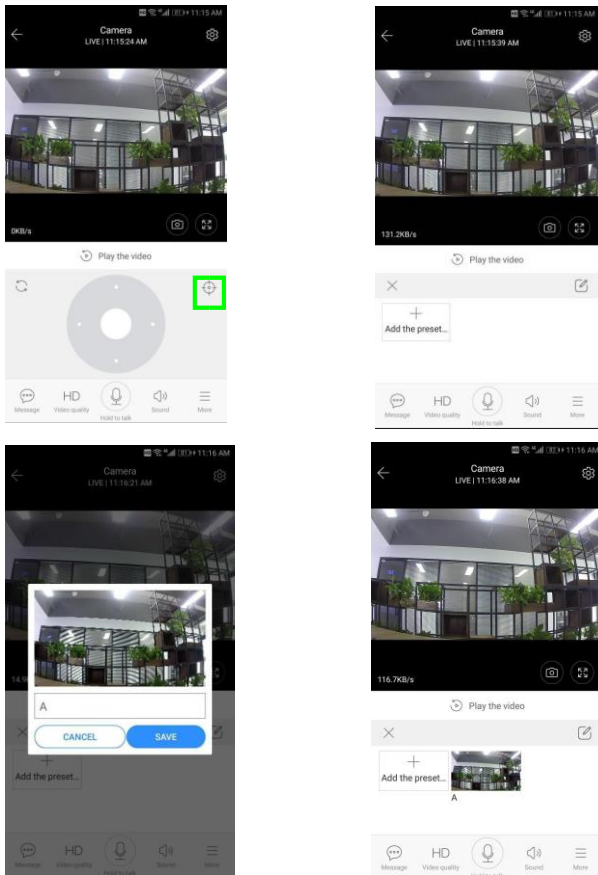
11:15 AM
Camera
LIVE | 11:15:24 AM
0KB/s
Play the video
Message
HD
Video quality
Hold to talk
Sound
More

11:15 AM
Camera
LIVE | 11:15:39 AM
131.2KB/s
Play the video
Add the preset...
Message
HD
Video quality
Hold to talk
Sound
More

11:16 AM
Camera
LIVE | 11:16:21 AM
A
CANCEL
SAVE
Add the preset...
Message
HD
Video quality
Hold to talk
Sound
More

11:16 AM
Camera
LIVE | 11:16:38 AM
116.7KB/s
Play the video
Add the preset...
A
Message
HD
Video quality
Hold to talk
Sound
More